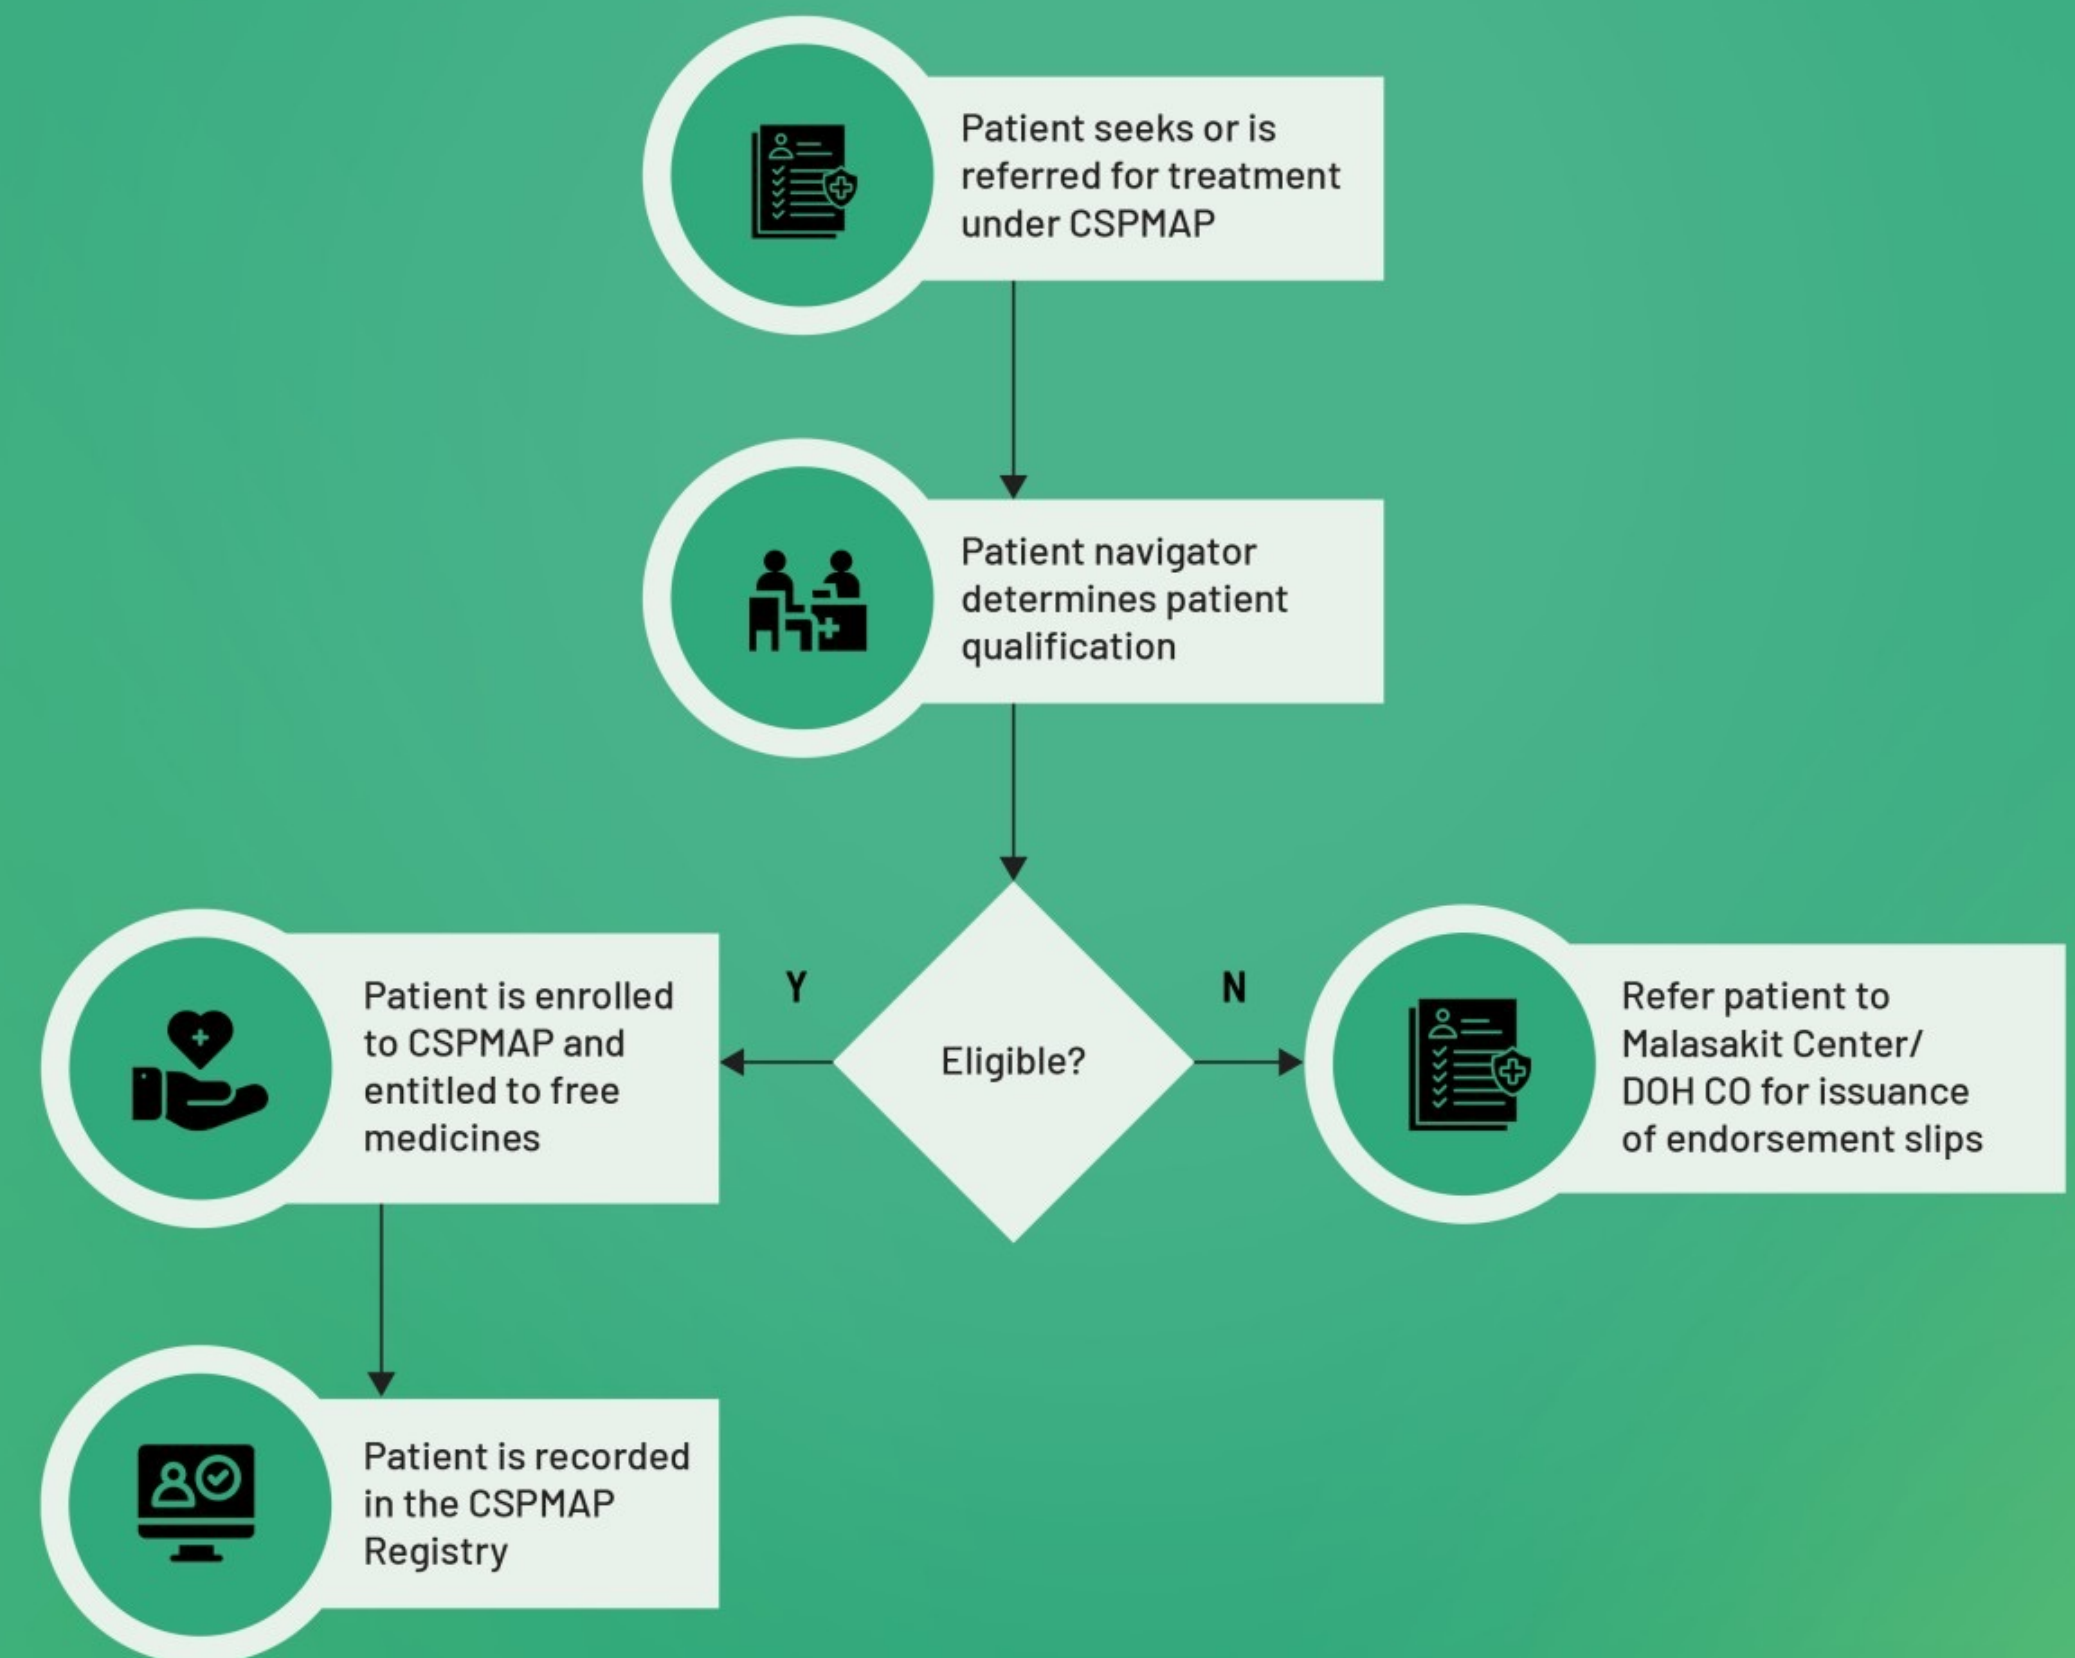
Patient seeks or is referred for treatment under CSPMAP

Patient navigator determines patient qualification

Eligible?

Y

Patient is enrolled to CSPMAP and entitled to free medicines

N

Refer patient to Malasakit Center/ DOH CO for issuance of endorsement slips

Patient is recorded in the CSPMAP Registry